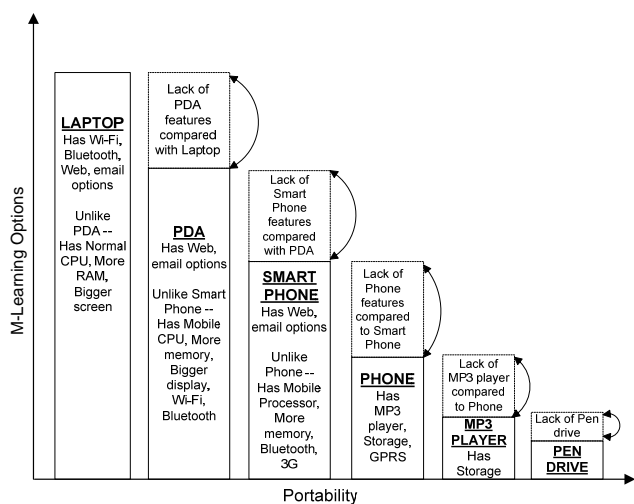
M-Learning Options

LAPTOP
Has Wi-Fi, Bluetooth, Web, email options

Unlike PDA -- Has Normal CPU, More RAM, Bigger screen

Lack of PDA features compared with Laptop

PDA
Has Web, email options

Unlike Smart Phone -- Has Mobile CPU, More memory, Bigger display, Wi-Fi, Bluetooth

Lack of Smart Phone features compared with PDA

SMART PHONE
Has Web, email options

Unlike Phone -- Has Mobile Processor, More memory, Bluetooth, 3G

Lack of Phone features compared to Smart Phone

PHONE
Has MP3 player, Storage, GPRS

Lack of MP3 player compared to Phone

MP3 PLAYER
Has Storage

Lack of Pen drive

PEN DRIVE

Portability